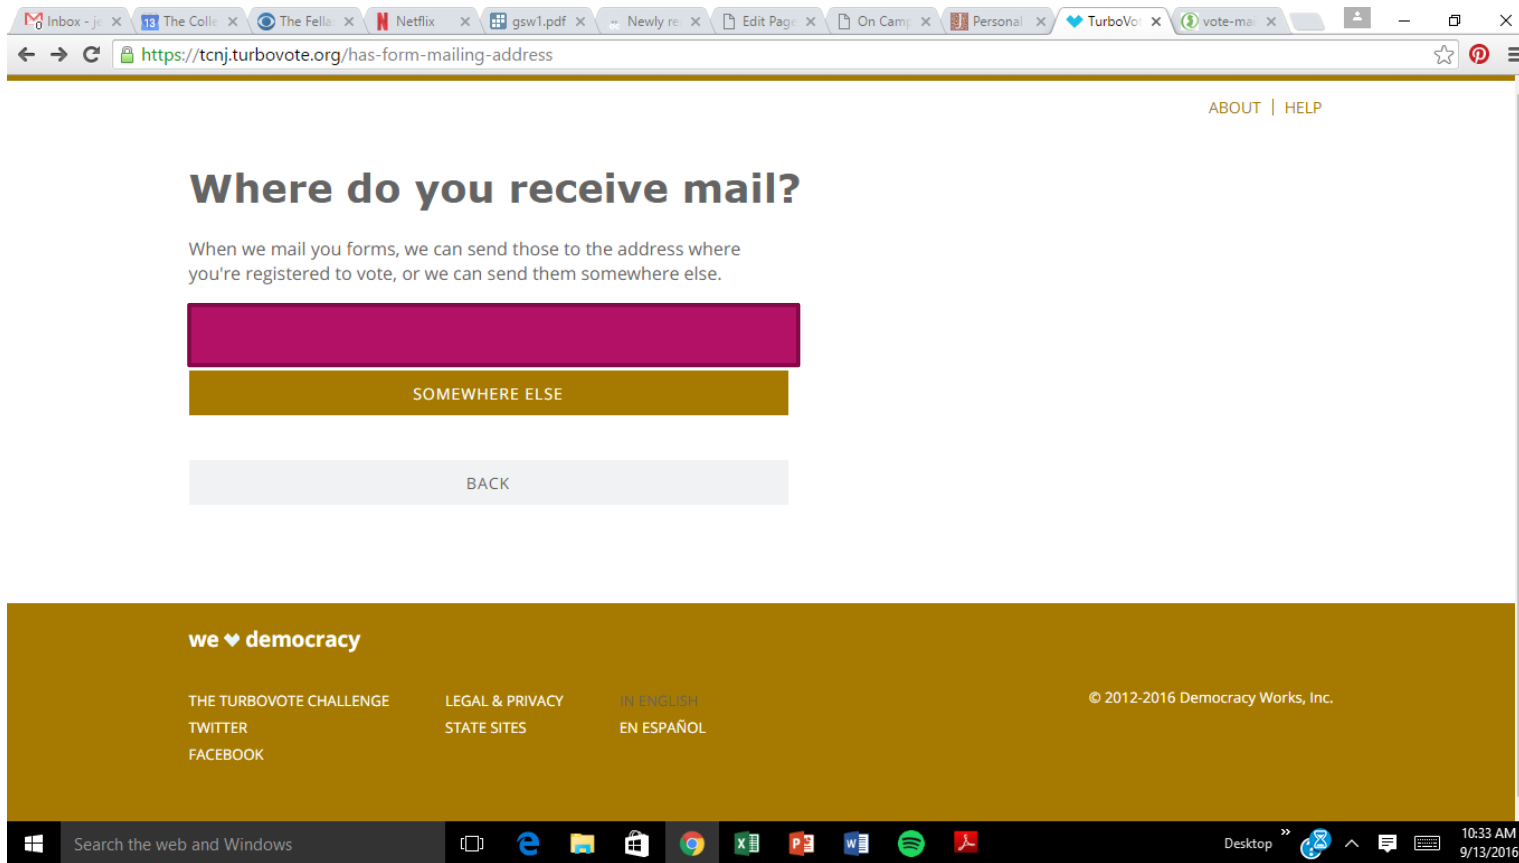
Inbox - j | The Colle | The Fella | Netflix | gsw1.pdf | Newly re | Edit Page | On Camp | Personal | TurboVo | vote-ma

https://tcnj.turbovote.org/has-form-mailing-address

ABOUT | HELP

Where do you receive mail?

When we mail you forms, we can send those to the address where you're registered to vote, or we can send them somewhere else.

SOMEWHERE ELSE

BACK

we ♥ democracy

THE TURBOVOTE CHALLENGE
TWITTER
FACEBOOK

LEGAL & PRIVACY
STATE SITES

IN ENGLISH
EN ESPAÑOL

© 2012-2016 Democracy Works, Inc.

Search the web and Windows

Desktop

10:33 AM
9/13/2016